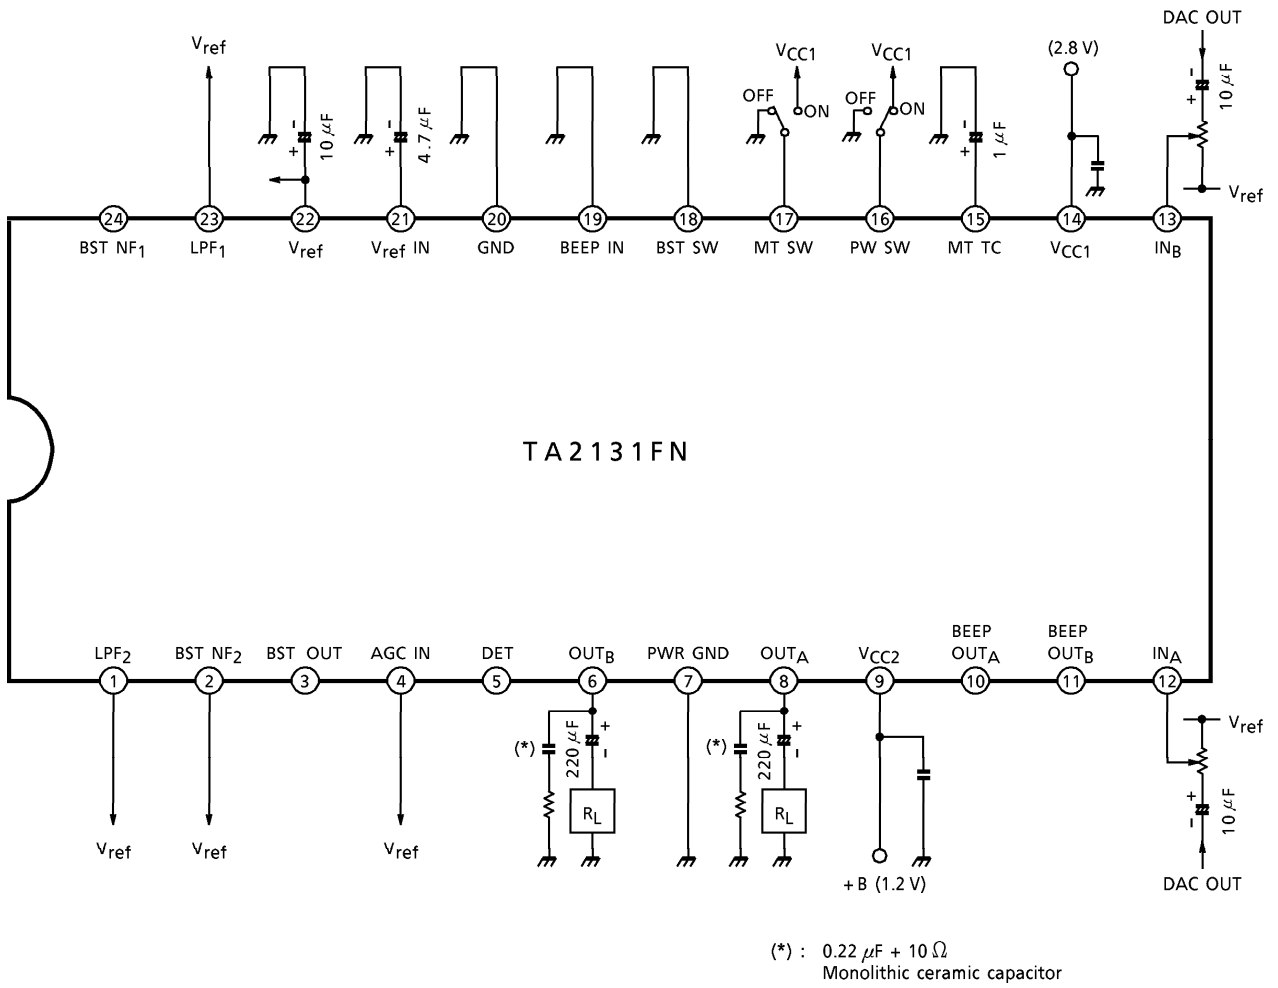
DAC OUT

$V_{ref}$

10 $\mu$F

4.7 $\mu$F

$V_{CC1}$

OFF

ON

$V_{CC1}$

OFF

ON

(2.8 V)

1 $\mu$F

10 $\mu$F

$V_{ref}$

24 BST $NF_1$
23 $LPF_1$
22 $V_{ref}$
21 $V_{ref}$ IN
20 GND
19 BEEP IN
18 BST SW
17 MT SW
16 PW SW
15 MT TC
14 $V_{CC1}$
13 $IN_B$

TA2131FN

$LPF_2$ 1
BST $NF_2$ 2
BST OUT 3
AGC IN 4
DET 5
$OUT_B$ 6
PWR GND 7
$OUT_A$ 8
$V_{CC2}$ 9
BEEP $OUT_A$ 10
BEEP $OUT_B$ 11
$IN_A$ 12

(*)

220 $\mu$F

$R_L$

(*)

220 $\mu$F

$R_L$

$V_{ref}$

10 $\mu$F

$V_{ref}$

$V_{ref}$

$V_{ref}$

+B (1.2 V)

DAC OUT

(*) : 0.22 $\mu$F + 10 $\Omega$
Monolithic ceramic capacitor